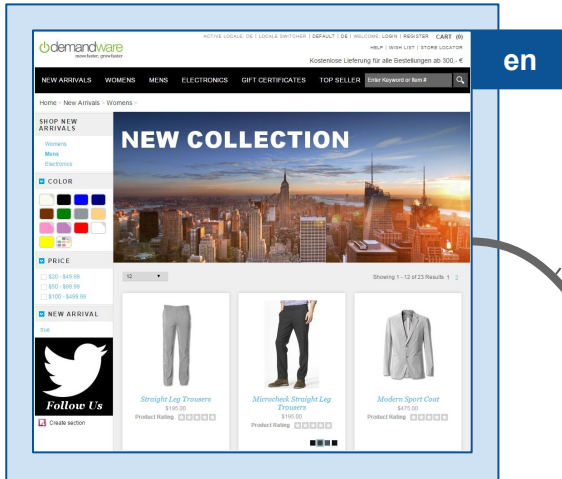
en

demandware
move faster. grow faster

ACTIVE LOCALE: DE | LOCALE SWITCHER | DEFAULT | DE | WELCOME: LOGIN | REGISTER CART (0)
HELP | WISH LIST | STORE LOCATOR
Kostenlose Lieferung für alle Bestellungen ab 300.- €

NEW ARRIVALS WOMENS MENS ELECTRONICS GIFT CERTIFICATES TOP SELLER Enter Keyword or Item #

Home > New Arrivals > Womens >

SHOP NEW ARRIVALS
Womens
Mens
Electronics

COLOR

PRICE
$20 - $49.99
$50 - $99.99
$100 - $499.99

NEW ARRIVAL
Tnik

Follow Us

Create section

NEW COLLECTION

12

Showing 1 - 12 of 23 Results 1 2

Straight Leg Trousers
$195.00
Product Rating

Mircocheck Straight Leg Trousers
$195.00
Product Rating

Modern Sport Coat
$475.00
Product Rating